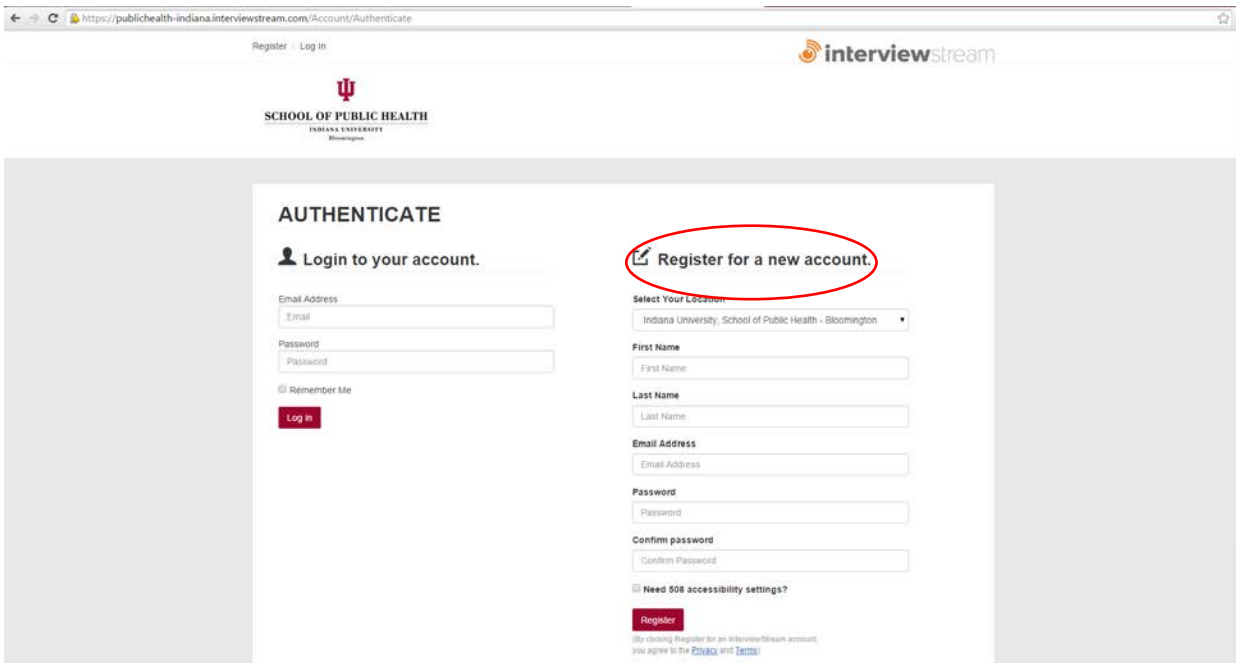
https://publichealth-indiana.interviewstream.com/Account/Authenticate

Register | Log In

interviewstream

SCHOOL OF PUBLIC HEALTH
INDIANA UNIVERSITY
Bloomington

AUTHENTICATE

Login to your account.

Email Address
Email
Password
Password
Remember Me
Log in

Register for a new account.

Select Your Location
Indiana University, School of Public Health - Bloomington
First Name
First Name
Last Name
Last Name
Email Address
Email Address
Password
Password
Confirm password
Confirm Password
Need 508 accessibility settings?
Register
(By clicking Register for an InterviewStream account, you agree to the Privacy and Terms)